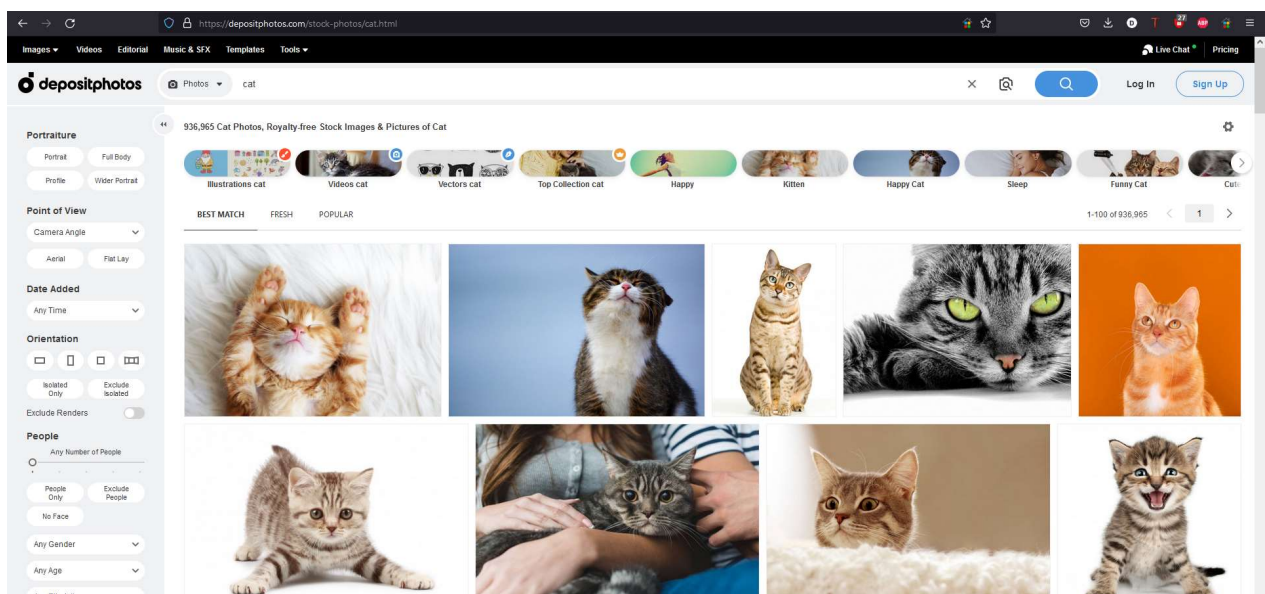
https://depositphotos.com/stock-photos/cat.html

Images Videos Editorial Music & SFX Templates Tools

Live Chat Pricing

depositphotos

Photos cat

Log In Sign Up

Portraiture

Portrait Full Body

Profile Wider Portrait

Point of View

Camera Angle

Aerial Flat Lay

Date Added

Any Time

Orientation

Isolated Only Exclude Isolated

Exclude Renders

People

Any Number of People

People Only Exclude People

No Face

Any Gender

Any Age

936,965 Cat Photos, Royalty-free Stock Images & Pictures of Cat

Illustrations cat Videos cat Vectors cat Top Collection cat Happy Kitten Happy Cat Sleep Funny Cat Cut

BEST MATCH FRESH POPULAR

1-100 of 936,965 1